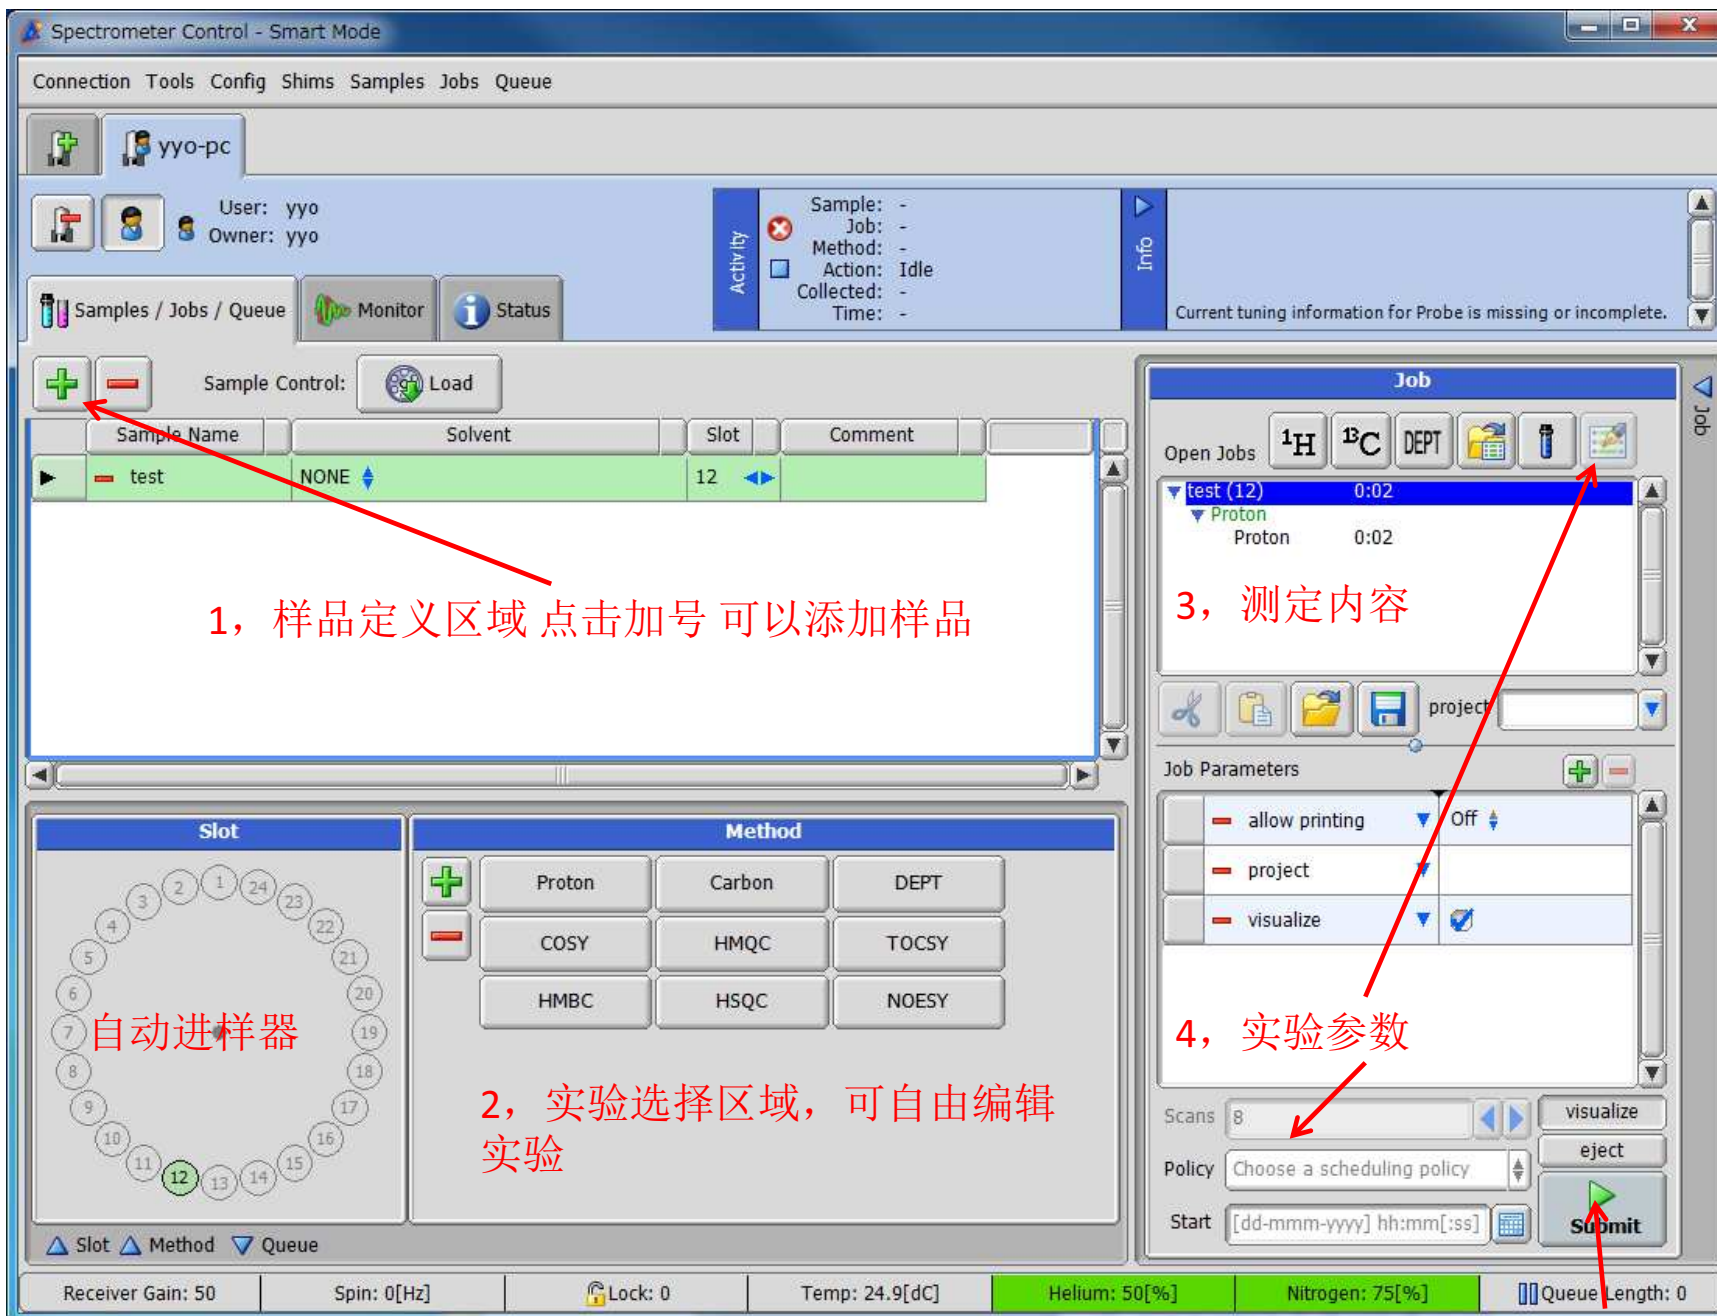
Spectrometer Control - Smart Mode

Connection Tools Config Shims Samples Jobs Queue

yyo-pc

User: yyo
Owner: yyo

Samples / Jobs / Queue
Monitor
Status

Activity
Sample: -
Job: -
Method: -
Action: Idle
Collected: -
Time: -

Info
Current tuning information for Probe is missing or incomplete.

Sample Control: Load

| | Sample Name | Solvent | Slot | Comment |
|---|---|---|---|---|
| ▶ | test | NONE | 12 | |

1，样品定义区域 点击加号 可以添加样品

Job
Open Jobs
$^1$H $^{13}$C DEPT
test (12) 0:02
Proton
Proton 0:02

3，测定内容

project
Job Parameters

| allow printing | Off |
|---|---|
| project | |
| visualize | ☑ |

4，实验参数

Scans 8
Policy Choose a scheduling policy
Start [dd-mmm-yyyy] hh:mm[:ss]
visualize
eject
Submit

Slot
1 2 3 4 5 6 7 8 9 10 11 12 13 14 15 16 17 18 19 20 21 22 23 24
自动进样器

Method
Proton Carbon DEPT
COSY HMQC TOCSY
HMBC HSQC NOESY

2，实验选择区域，可自由编辑实验

Slot Method Queue

Job

Receiver Gain: 50 | Spin: 0[Hz] | Lock: 0 | Temp: 24.9[dC] | Helium: 50[%] | Nitrogen: 75[%] | Queue Length: 0